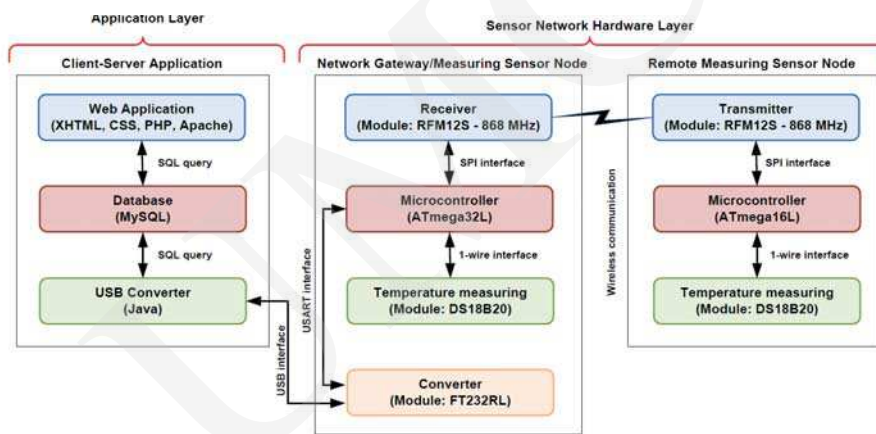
Application Layer

Client-Server Application

Web Application (XHTML, CSS, PHP, Apache)

SQL query

Database (MySQL)

SQL query

USB Converter (Java)

Sensor Network Hardware Layer

Network Gateway/Measuring Sensor Node

Receiver (Module: RFM12S - 868 MHz)

SPI interface

Microcontroller (ATmega32L)

1-wire interface

Temperature measuring (Module: DS18B20)

USART interface

USB interface

Converter (Module: FT232RL)

Wireless communication

Remote Measuring Sensor Node

Transmitter (Module: RFM12S - 868 MHz)

SPI interface

Microcontroller (ATmega16L)

1-wire interface

Temperature measuring (Module: DS18B20)